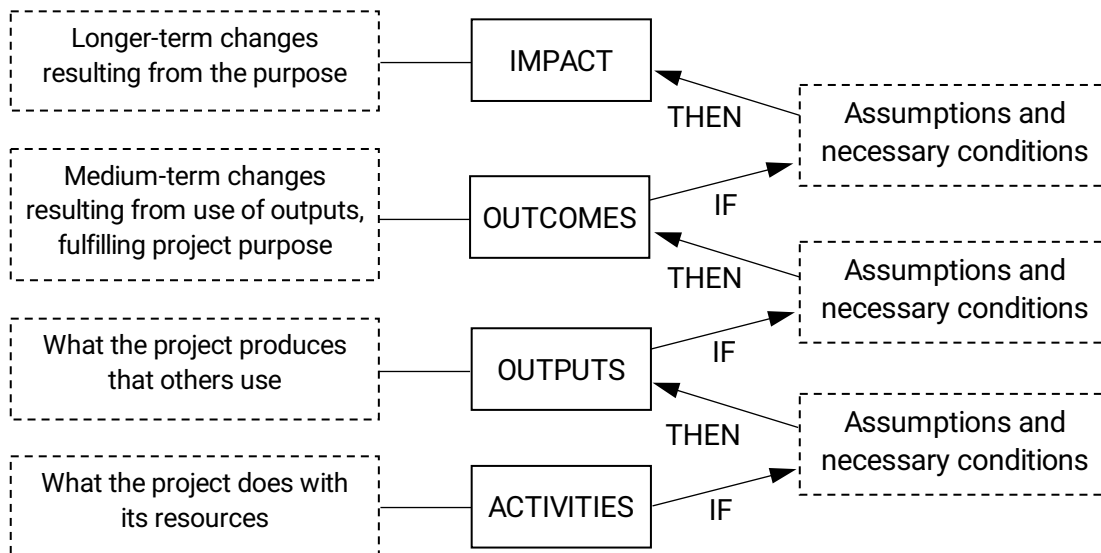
Longer-term changes resulting from the purpose

IMPACT

THEN

Assumptions and necessary conditions

Medium-term changes resulting from use of outputs, fulfilling project purpose

OUTCOMES

IF

THEN

Assumptions and necessary conditions

What the project produces that others use

OUTPUTS

IF

THEN

Assumptions and necessary conditions

What the project does with its resources

ACTIVITIES

IF